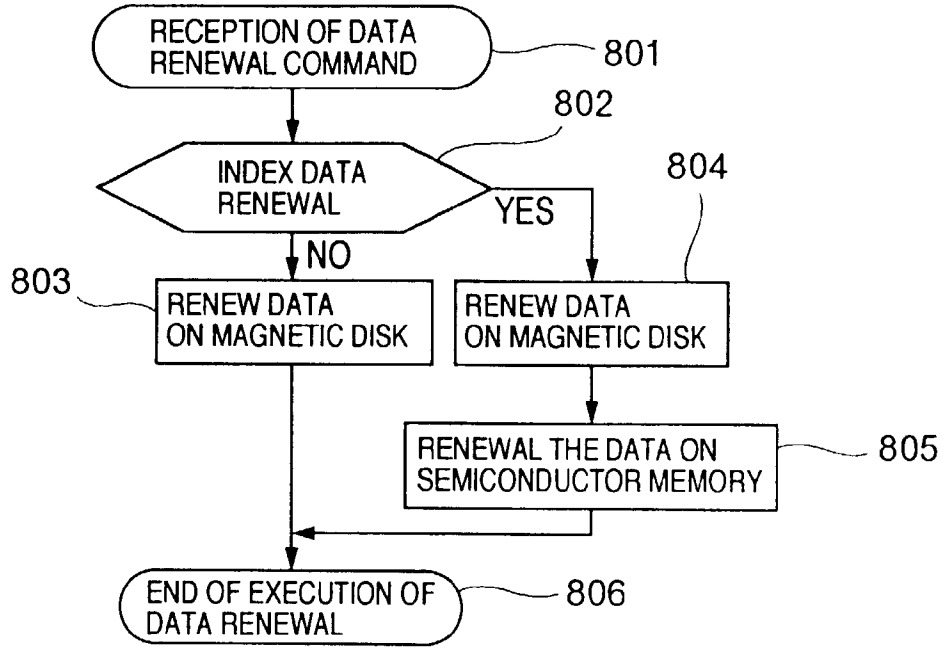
RECEPTION OF DATA RENEWAL COMMAND

801

802

INDEX DATA RENEWAL

YES

804

NO

803

RENEW DATA ON MAGNETIC DISK

RENEW DATA ON MAGNETIC DISK

RENEWAL THE DATA ON SEMICONDUCTOR MEMORY

805

END OF EXECUTION OF DATA RENEWAL

806